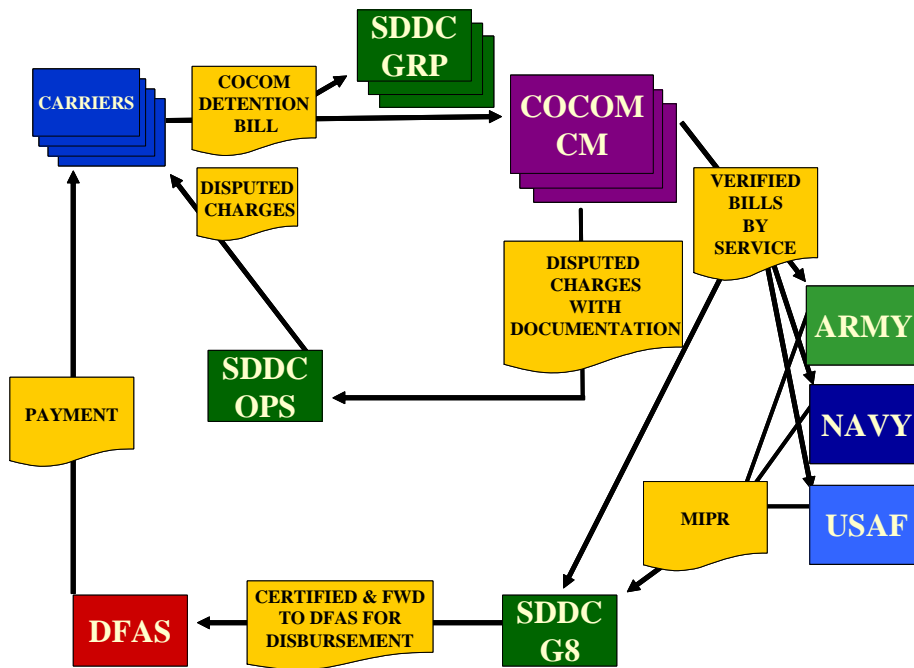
CARRIERS

COCOM DETENTION BILL

SDDC GRP

COCOM CM

DISPUTED CHARGES

VERIFIED BILLS BY SERVICE

DISPUTED CHARGES WITH DOCUMENTATION

ARMY

SDDC OPS

NAVY

PAYMENT

MIPR

USAF

CERTIFIED & FWD TO DFAS FOR DISBURSEMENT

DFAS

SDDC G8